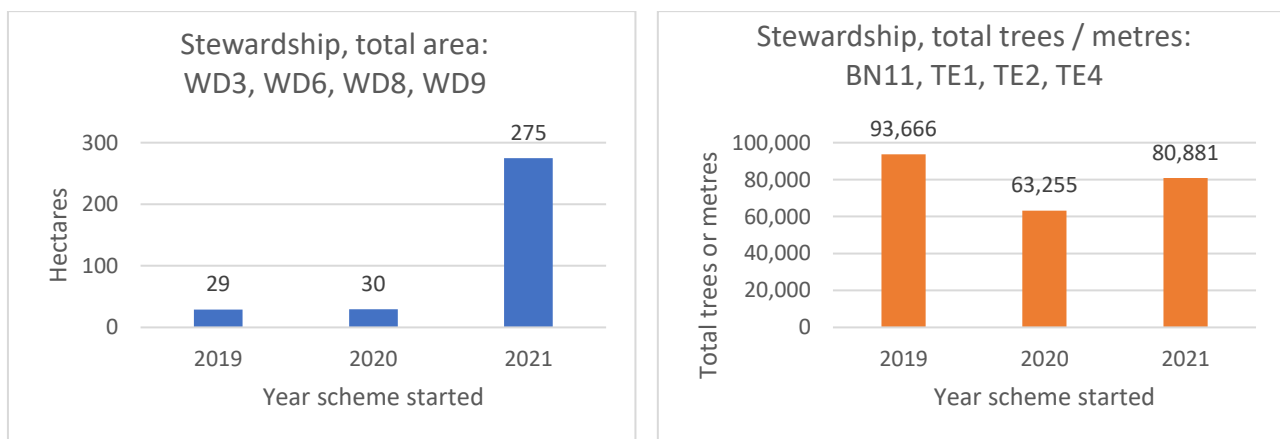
Stewardship, total area:
WD3, WD6, WD8, WD9

Hectares

300
200
100
0

29
30
275

2019
2020
2021

Year scheme started

Stewardship, total trees / metres:
BN11, TE1, TE2, TE4

Total trees or metres

100,000
80,000
60,000
40,000
20,000
0

93,666
63,255
80,881

2019
2020
2021

Year scheme started